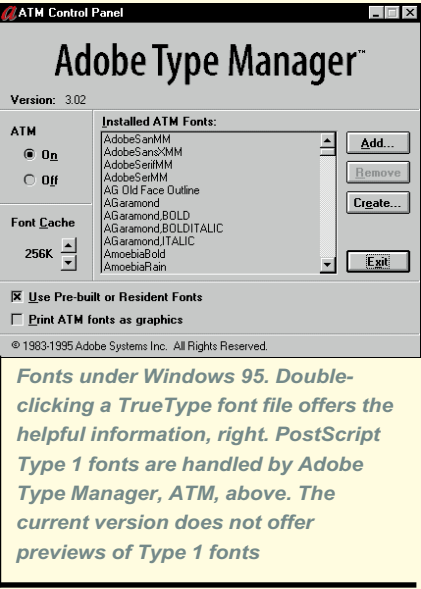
ATM Control Panel

Adobe Type Manager™

Version: 3.02

ATM

On

Off

Font Cache

256K

Installed ATM Fonts:

AdobeSanMM
AdobeSansXMM
AdobeSerifMM
AdobeSerMM
AG Old Face Outline
AGaramond
AGaramond,BOLD
AGaramond,BOLDITALIC
AGaramond,ITALIC
AmoebiaBold
AmoebiaRain

Add...

Remove

Create...

Exit

Use Pre-built or Resident Fonts

Print ATM fonts as graphics

© 1983-1995 Adobe Systems Inc. All Rights Reserved.

Fonts under Windows 95. Double-clicking a TrueType font file offers the helpful information, right. PostScript Type 1 fonts are handled by Adobe Type Manager, ATM, above. The current version does not offer previews of Type 1 fonts